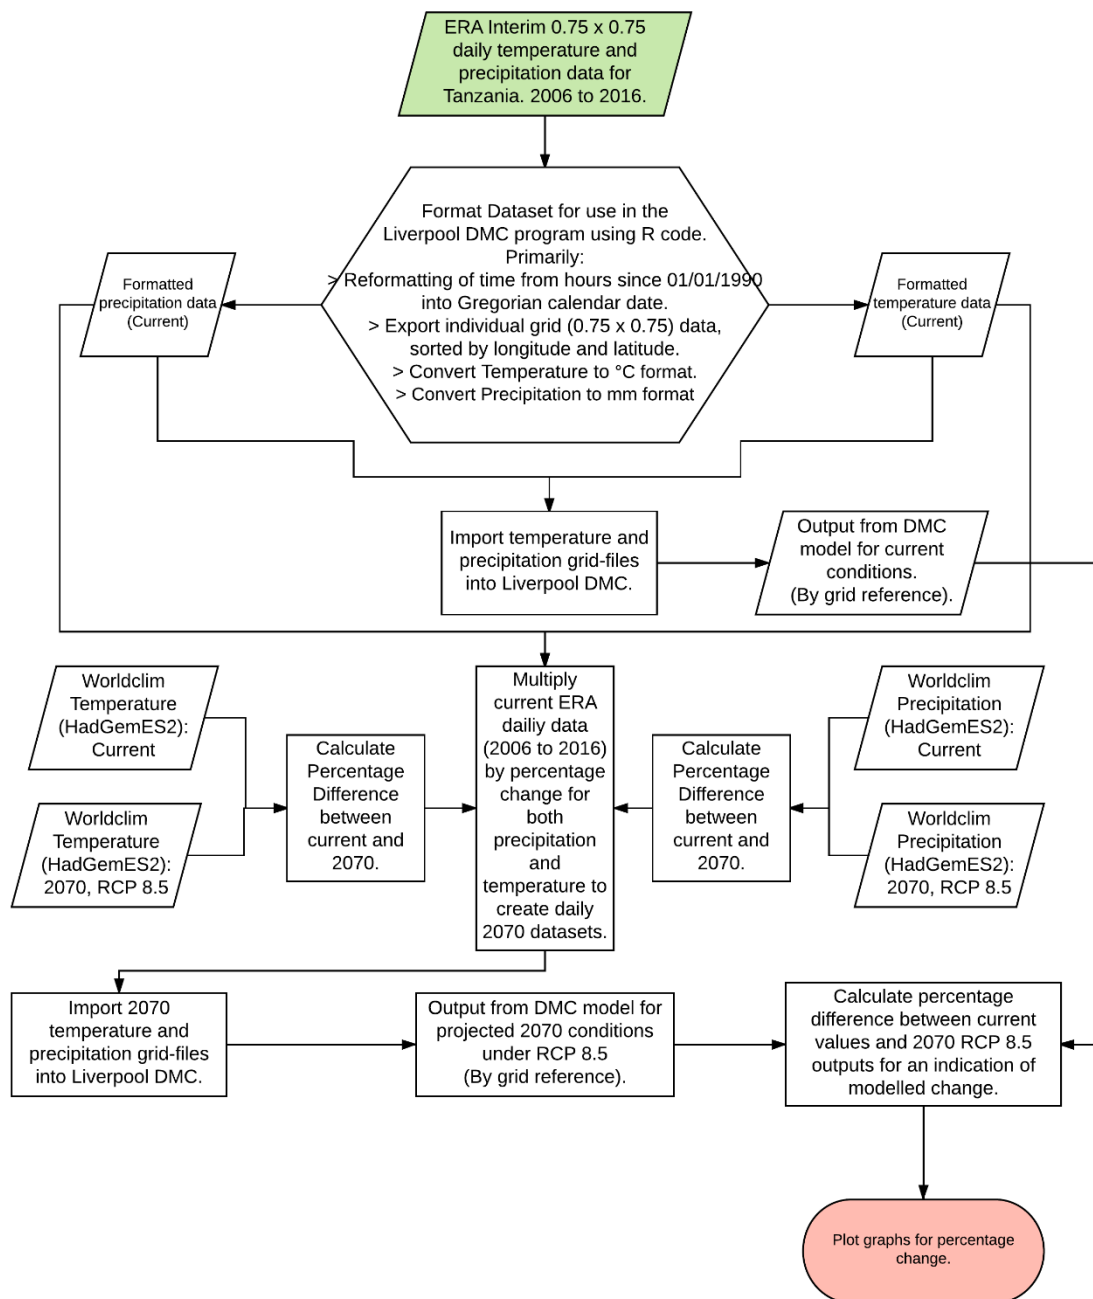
ERA Interim 0.75 x 0.75 daily temperature and precipitation data for Tanzania. 2006 to 2016.

Formatted precipitation data (Current)

Format Dataset for use in the Liverpool DMC program using R code. Primarily:
> Reformatting of time from hours since 01/01/1990 into Gregorian calendar date.
> Export individual grid (0.75 x 0.75) data, sorted by longitude and latitude.
> Convert Temperature to °C format.
> Convert Precipitation to mm format

Formatted temperature data (Current)

Import temperature and precipitation grid-files into Liverpool DMC.

Output from DMC model for current conditions. (By grid reference).

Worldclim Temperature (HadGemES2): Current

Worldclim Temperature (HadGemES2): 2070, RCP 8.5

Calculate Percentage Difference between current and 2070.

Multiply current ERA dailiy data (2006 to 2016) by percentage change for both precipitation and temperature to create daily 2070 datasets.

Calculate Percentage Difference between current and 2070.

Worldclim Precipitation (HadGemES2): Current

Worldclim Precipitation (HadGemES2): 2070, RCP 8.5

Import 2070 temperature and precipitation grid-files into Liverpool DMC.

Output from DMC model for projected 2070 conditions under RCP 8.5 (By grid reference).

Calculate percentage difference between current values and 2070 RCP 8.5 outputs for an indication of modelled change.

Plot graphs for percentage change.